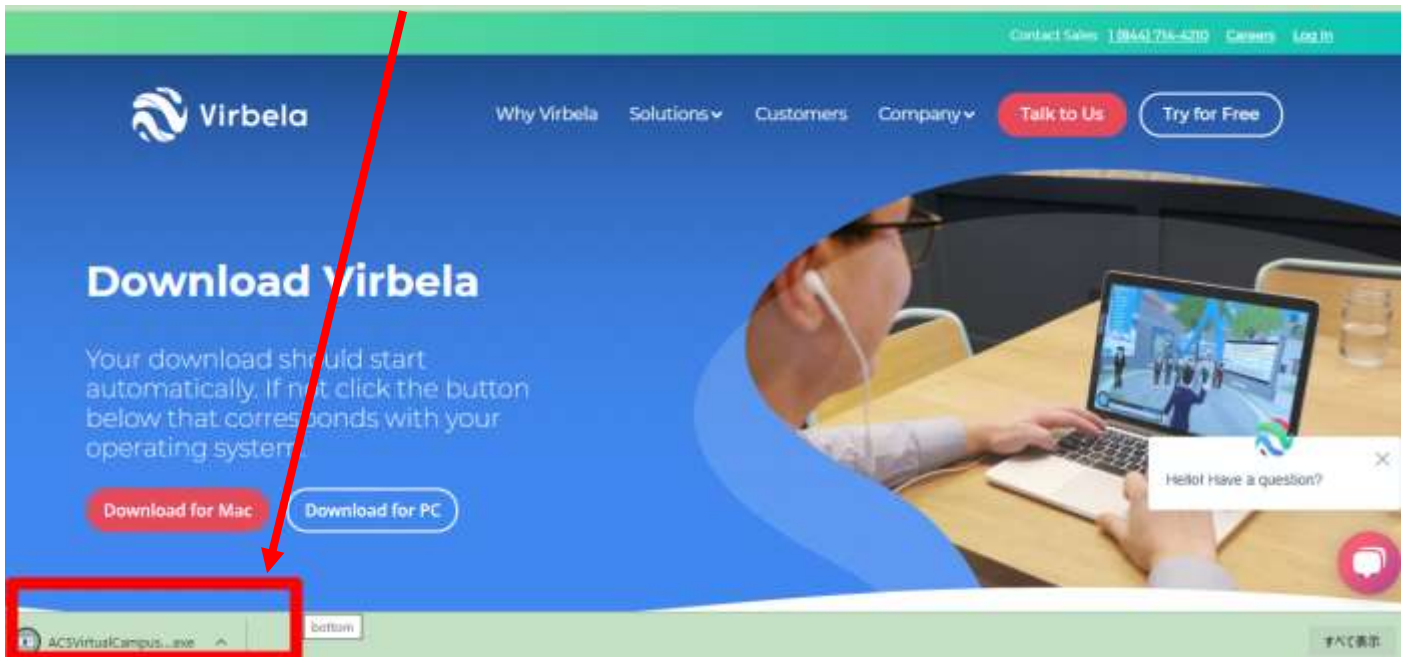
Contact Sales 1 (844) 714-4210 Careers Log In

Virbela

Why Virbela Solutions Customers Company Talk to Us Try for Free

Download Virbela

Your download should start automatically. If not click the button below that corresponds with your operating system.

Download for Mac Download for PC

Hello! Have a question?

ACSVirtualCampus....exe

bottom

すべて表示